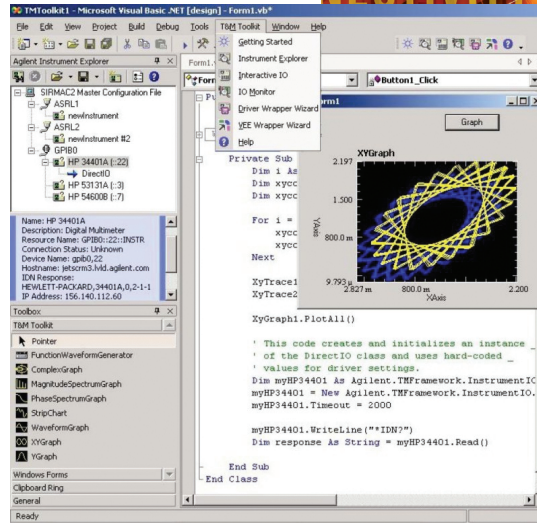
TMToolkit1 - Microsoft Visual Basic .NET [design] - Form1.vb*

File Edit View Project Build Debug Tools T&M Toolkit Window Help

Agilent Instrument Explorer

Form1

Getting Started
Instrument Explorer
Interactive IO
IO Monitor
Driver Wrapper Wizard
VEE Wrapper Wizard
Help

Button1_Click

SIRMAC2 Master Configuration File
ASRL1
newInstrument
ASRL2
newInstrument #2
GPIB0
HP 34401A (::22)
DirectIO
HP 53131A (::3)
HP 54600B (::7)

Name: HP 34401A
Description: Digital Multimeter
Resource Name: GPIB0::22::INSTR
Connection Status: Unknown
Device Name: gpib0,22
Hostname: jetscrm1.lvld.agilent.com
IDN Response:
HEWLETT-PACKARD,34401A,0,2-1-1
IP Address: 156.140.112.60

Toolbox
T&M Toolkit
Pointer
FunctionWaveformGenerator
ComplexGraph
MagnitudeSpectrumGraph
PhaseSpectrumGraph
StripChart
WaveformGraph
XYGraph
YGraph

Windows Forms
Clipboard Ring
General

Form1

Graph

XYGraph
2.197
1.500
800.0 m
9.793 u
2.827 m
800.0 m
2.200
YAxis
XAxis

Private Sub
Dim i As
Dim xycc
Dim xycc

For i =
xycc
xycc
Next

XyTrace1
XyTrace2

XyGraph1.PlotAll()

' This code creates and initializes an instance
' of the DirectIO class and uses hard-coded _
' values for driver settings.
Dim myHP34401 As Agilent.TMFramework.InstrumentIC
myHP34401 = New Agilent.TMFramework.InstrumentIO.
myHP34401.Timeout = 2000

myHP34401.WriteLine("*IDN?")
Dim response As String = myHP34401.Read()

End Sub
End Class

Ready